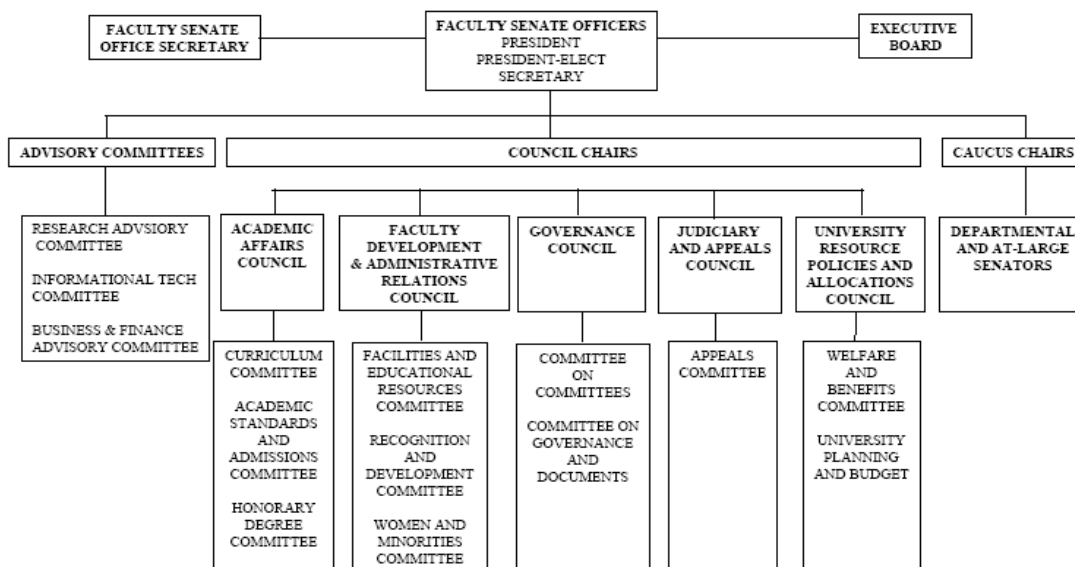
FACULTY SENATE OFFICE SECRETARY

FACULTY SENATE OFFICERS
PRESIDENT
PRESIDENT-ELECT
SECRETARY

EXECUTIVE BOARD

ADVISORY COMMITTEES

COUNCIL CHAIRS

CAUCUS CHAIRS

RESEARCH ADVSIORY COMMITTEE

INFORMATIONAL TECH COMMITTEE

BUSINESS & FINANCE ADVISORY COMMITTEE

ACADEMIC AFFAIRS COUNCIL

CURRICULUM COMMITTEE

ACADEMIC STANDARDS AND ADMISSIONS COMMITTEE

HONORARY DEGREE COMMITTEE

FACULTY DEVELOPMENT & ADMINISTRATIVE RELATIONS COUNCIL

FACILITIES AND EDUCATIONAL RESOURCES COMMITTEE

RECOGNITION AND DEVELOPMENT COMMITTEE

WOMEN AND MINORITIES COMMITTEE

GOVERNANCE COUNCIL

COMMITTEE ON COMMITTEES

COMMITTEE ON GOVERNANCE AND DOCUMENTS

JUDICIARY AND APPEALS COUNCIL

APPEALS COMMITTEE

UNIVERSITY RESOURCE POLICIES AND ALLOCATIONS COUNCIL

WELFARE AND BENEFITS COMMITTEE

UNIVERSITY PLANNING AND BUDGET

DEPARTMENTAL AND AT-LARGE SENATORS